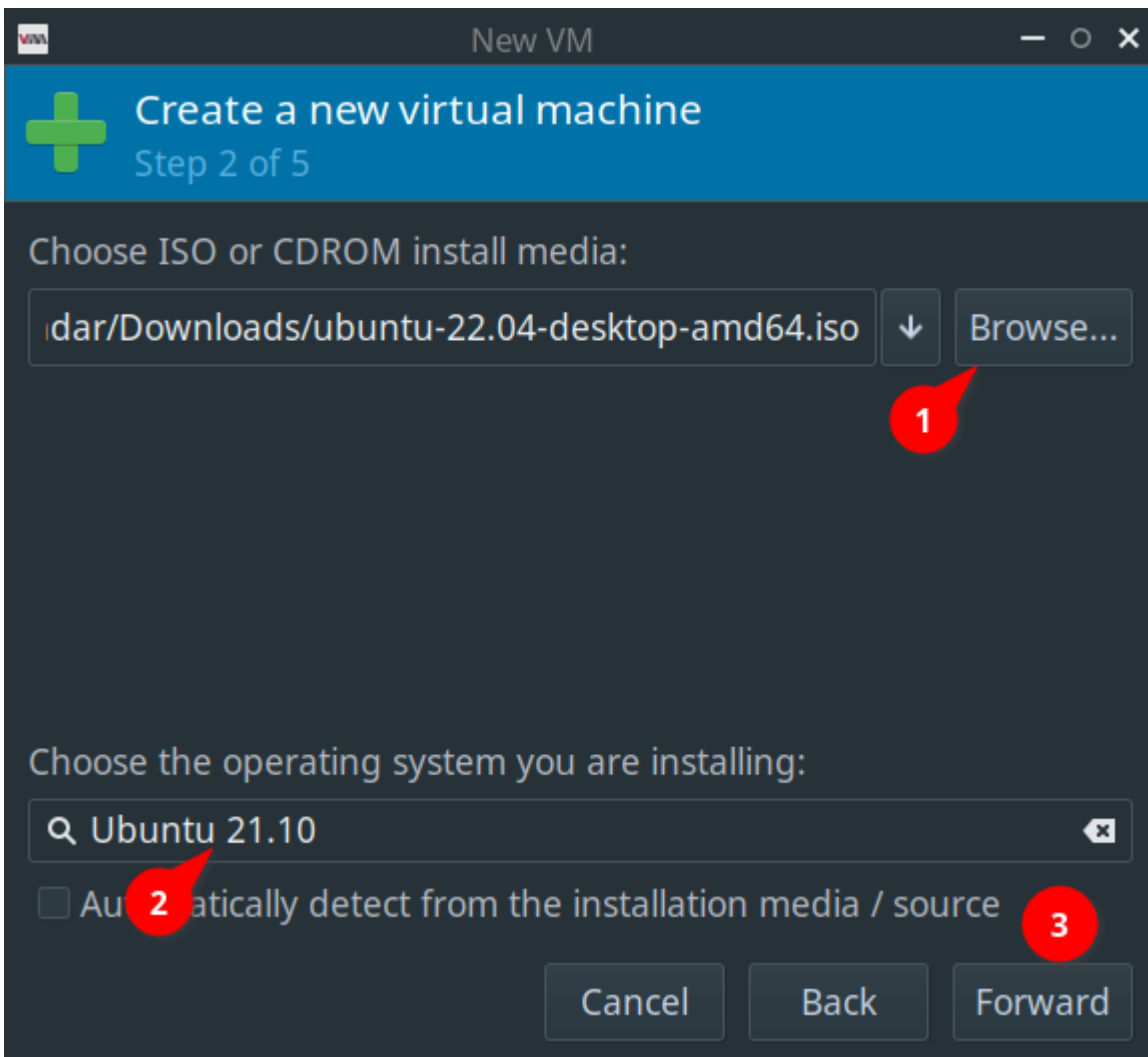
New VM

Create a new virtual machine
Step 2 of 5

Choose ISO or CDROM install media:

dar/Downloads/ubuntu-22.04-desktop-amd64.iso

Browse...

1

Choose the operating system you are installing:

Ubuntu 21.10

2

Au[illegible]atically detect from the installation media / source

3

Cancel Back Forward